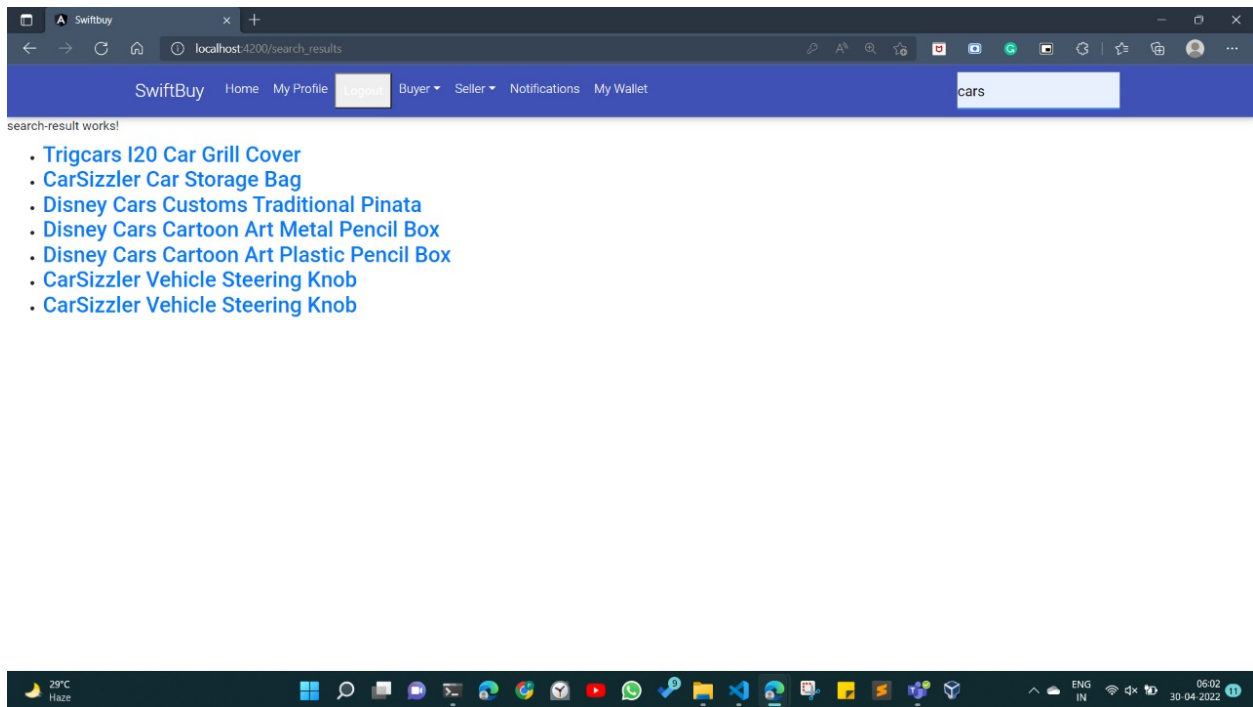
Swiftbuy
localhost:4200/search_results

SwiftBuy Home My Profile Logout Buyer Seller Notifications My Wallet
cars

search-result works!

- Trigcars I20 Car Grill Cover
- CarSizzler Car Storage Bag
- Disney Cars Customs Traditional Pinata
- Disney Cars Cartoon Art Metal Pencil Box
- Disney Cars Cartoon Art Plastic Pencil Box
- CarSizzler Vehicle Steering Knob
- CarSizzler Vehicle Steering Knob

29°C
Haze
9
ENG
IN
06:02
30-04-2022
11